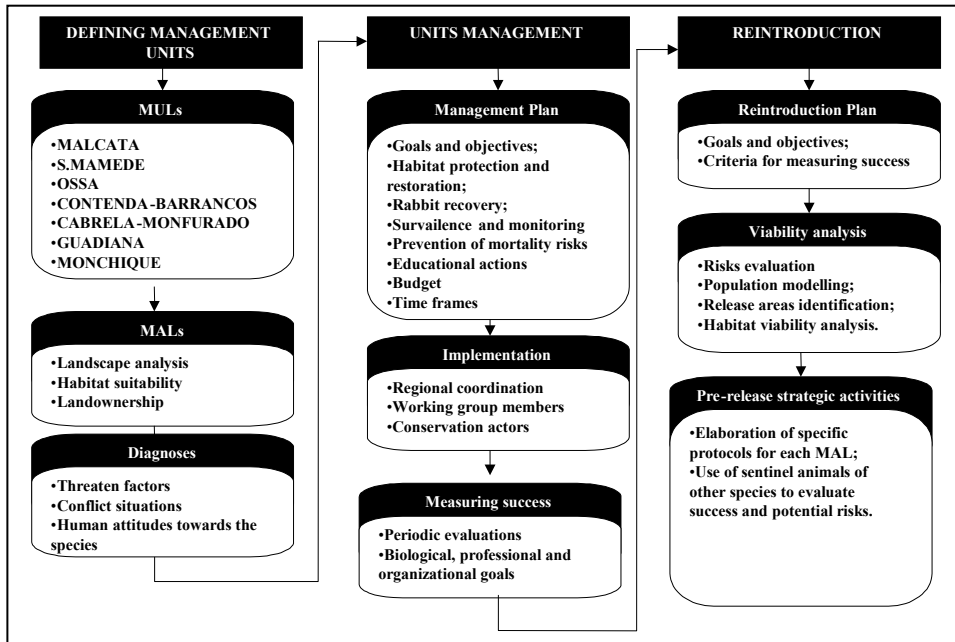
DEFINING MANAGEMENT UNITS

MULs

•MALCATA
•S.MAMEDE
•OSSA
•CONTENDA-BARRANCOS
•CABRELA-MONFURADO
•GUADIANA
•MONCHIQUE

MALs

•Landscape analysis
•Habitat suitability
•Landownership

Diagnoses

•Threaten factors
•Conflict situations
•Human attitudes towards the species

UNITS MANAGEMENT

Management Plan

•Goals and objectives;
•Habitat protection and restoration;
•Rabbit recovery;
•Survailence and monitoring
•Prevention of mortality risks
•Educational actions
•Budget
•Time frames

Implementation

•Regional coordination
•Working group members
•Conservation actors

Measuring success

•Periodic evaluations
•Biological, professional and organizational goals

REINTRODUCTION

Reintroduction Plan

•Goals and objectives;
•Criteria for measuring success

Viability analysis

•Risks evaluation
•Population modelling;
•Release areas identification;
•Habitat viability analysis.

Pre-release strategic activities

•Elaboration of specific protocols for each MAL;
•Use of sentinel animals of other species to evaluate success and potential risks.